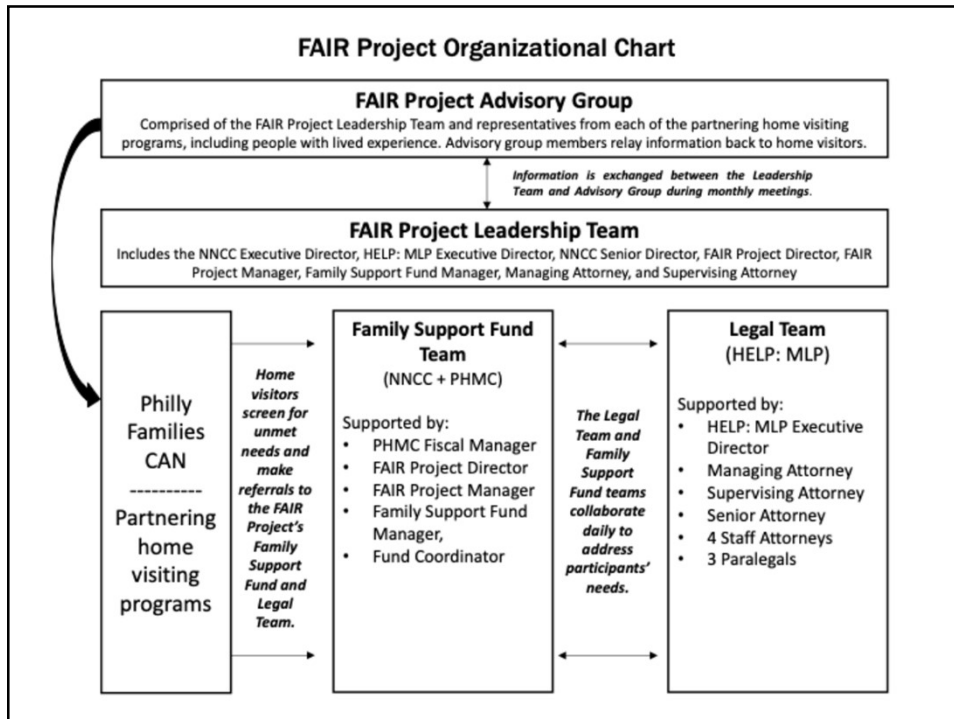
FAIR Project Organizational Chart

FAIR Project Advisory Group
Comprised of the FAIR Project Leadership Team and representatives from each of the partnering home visiting programs, including people with lived experience. Advisory group members relay information back to home visitors.

Information is exchanged between the Leadership Team and Advisory Group during monthly meetings.

FAIR Project Leadership Team
Includes the NNCC Executive Director, HELP: MLP Executive Director, NNCC Senior Director, FAIR Project Director, FAIR Project Manager, Family Support Fund Manager, Managing Attorney, and Supervising Attorney

Philly Families CAN
----------
Partnering home visiting programs

Home visitors screen for unmet needs and make referrals to the FAIR Project's Family Support Fund and Legal Team.

Family Support Fund Team
(NNCC + PHMC)

Supported by:
- PHMC Fiscal Manager
- FAIR Project Director
- FAIR Project Manager
- Family Support Fund Manager,
- Fund Coordinator

The Legal Team and Family Support Fund teams collaborate daily to address participants' needs.

Legal Team
(HELP: MLP)

Supported by:
- HELP: MLP Executive Director
- Managing Attorney
- Supervising Attorney
- Senior Attorney
- 4 Staff Attorneys
- 3 Paralegals